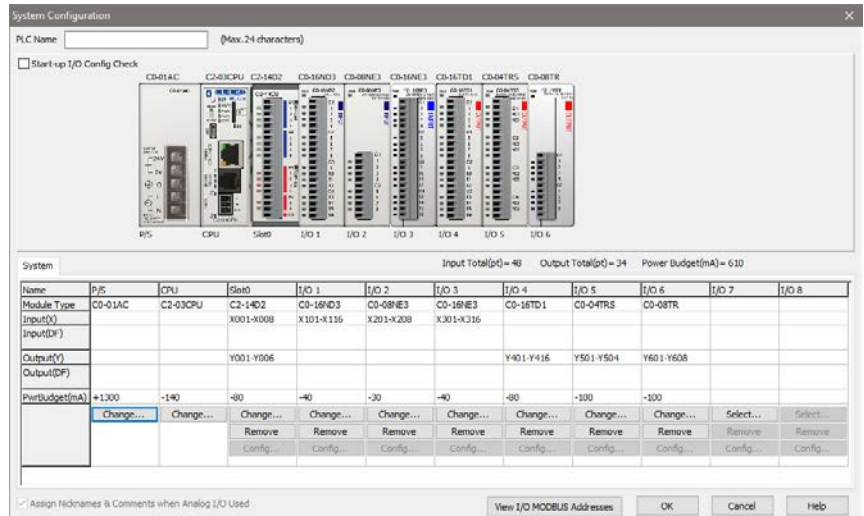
System Configuration

PLC Name (Max. 24 characters)

Start-up I/O Config Check

C0-01AC C2-03CPU C2-14D2 C0-16ND3 C0-08NE3 C0-16NE3 C0-16TD1 C0-04TRS C0-08TR

P/S CPU Slot0 I/O 1 I/O 2 I/O 3 I/O 4 I/O 5 I/O 6

System

Input Total(pt) = 48 Output Total(pt) = 34 Power Budget(mA) = 610

| Name | P/S | CPU | Slot0 | I/O 1 | I/O 2 | I/O 3 | I/O 4 | I/O 5 | I/O 6 | I/O 7 | I/O 8 |
|---|---|---|---|---|---|---|---|---|---|---|---|
| Module Type | C0-01AC | C2-03CPU | C2-14D2 | C0-16ND3 | C0-08NE3 | C0-16NE3 | C0-16TD1 | C0-04TRS | C0-08TR | | |
| Input(X) | | | X001-X008 | X101-X116 | X201-X208 | X301-X316 | | | | | |
| Input(DF) | | | | | | | | | | | |
| Output(Y) | | | Y001-Y006 | | | | Y401-Y416 | Y501-Y504 | Y601-Y608 | | |
| Output(DF) | | | | | | | | | | | |
| PwrBudget(mA) | +1300 | -140 | -80 | -40 | -30 | -40 | -80 | -100 | -100 | | |
| | Change... | Change... | Change... | Change... | Change... | Change... | Change... | Change... | Change... | Select... | Select... |
| | | | Remove | Remove | Remove | Remove | Remove | Remove | Remove | Remove | Remove |
| | | | Config... | Config... | Config... | Config... | Config... | Config... | Config... | Config... | Config... |

Assign Nicknames & Comments when Analog I/O Used

View I/O MODBUS Addresses OK Cancel Help